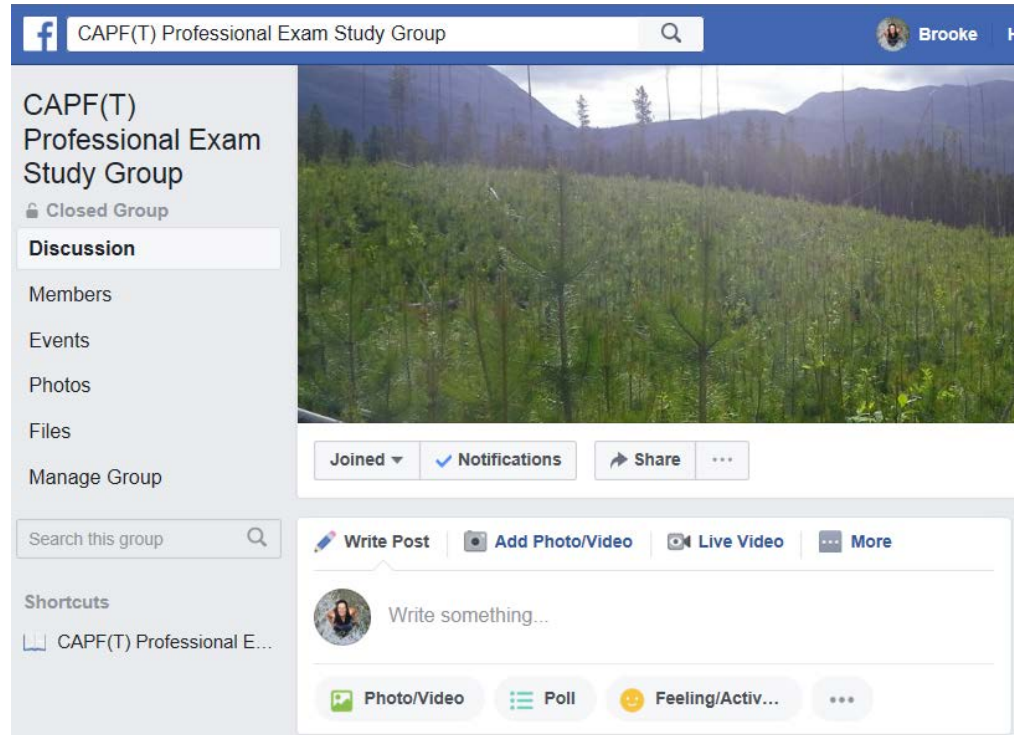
CAPF(T) Professional Exam Study Group

Brooke

CAPF(T) Professional Exam Study Group

Closed Group

Discussion

Members

Events

Photos

Files

Manage Group

Search this group

Shortcuts

CAPF(T) Professional E...

Joined

Notifications

Share

...

Write Post

Add Photo/Video

Live Video

More

Write something...

Photo/Video

Poll

Feeling/Activ...

...